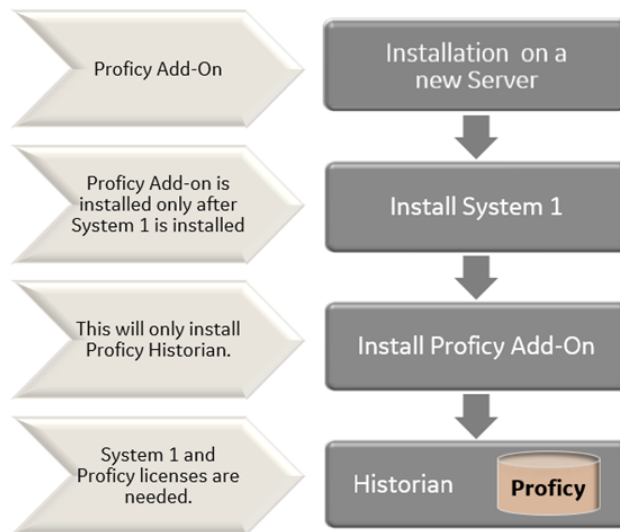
Proficy Add-On

Installation on a new Server

Proficy Add-on is installed only after System 1 is installed

Install System 1

This will only install Proficy Historian.

Install Proficy Add-On

System 1 and Proficy licenses are needed.

Historian

Proficy